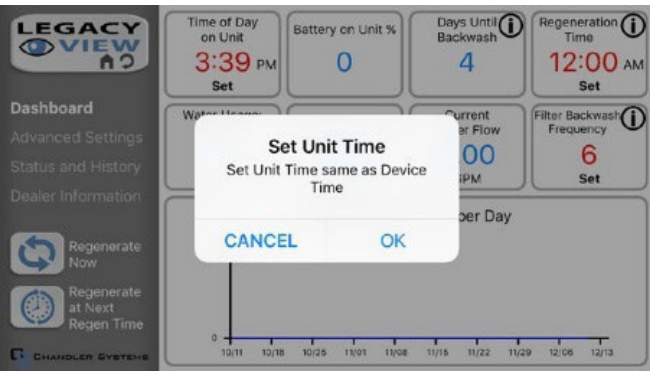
LEGACY VIEW

Dashboard
Advanced Settings
Status and History
Dealer Information

Regenerate Now

Regenerate at Next Regen Time

CHANDLER SYSTEMS

Time of Day on Unit
3:39 PM
Set

Battery on Unit %
0

Days Until Backwash
4

Regeneration Time
12:00 AM
Set

Water Usage: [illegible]

Current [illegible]er Flow
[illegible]00
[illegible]PM

Filter Backwash Frequency
6
Set

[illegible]per Day

0

10/11 10/18 10/25 11/01 11/08 11/15 11/22 11/29 12/06 12/13

Set Unit Time
Set Unit Time same as Device Time
CANCEL
OK